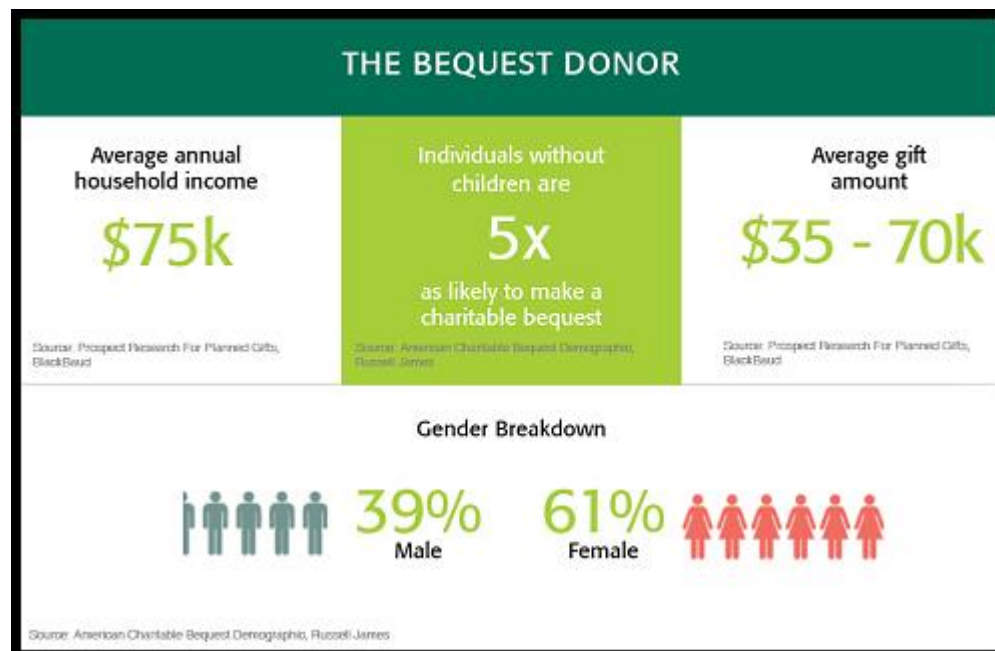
THE BEQUEST DONOR

Average annual household income

$75k

Source: Prospect Research For Planned Gifts, BlackBaud

Individuals without children are

5x

as likely to make a charitable bequest

Source: American Charitable Bequest Demographic, Russell James

Average gift amount

$35 - 70k

Source: Prospect Research For Planned Gifts, BlackBaud

Gender Breakdown

39%
Male

61%
Female

Source: American Charitable Bequest Demographic, Russell James